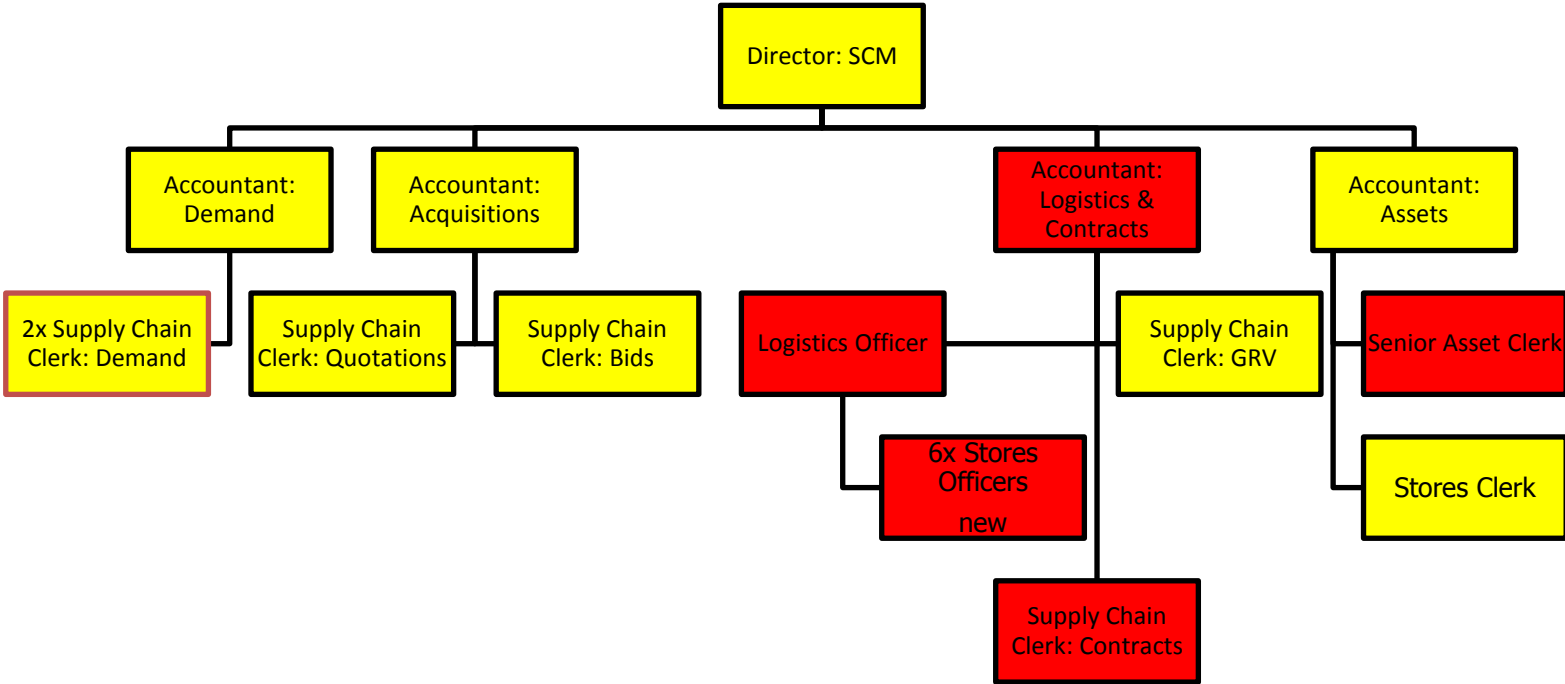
Director: SCM

Accountant: Demand

Accountant: Acquisitions

Accountant: Logistics & Contracts

Accountant: Assets

2x Supply Chain Clerk: Demand

Supply Chain Clerk: Quotations

Supply Chain Clerk: Bids

Logistics Officer

Supply Chain Clerk: GRV

Senior Asset Clerk

6x Stores Officers new

Stores Clerk

Supply Chain Clerk: Contracts